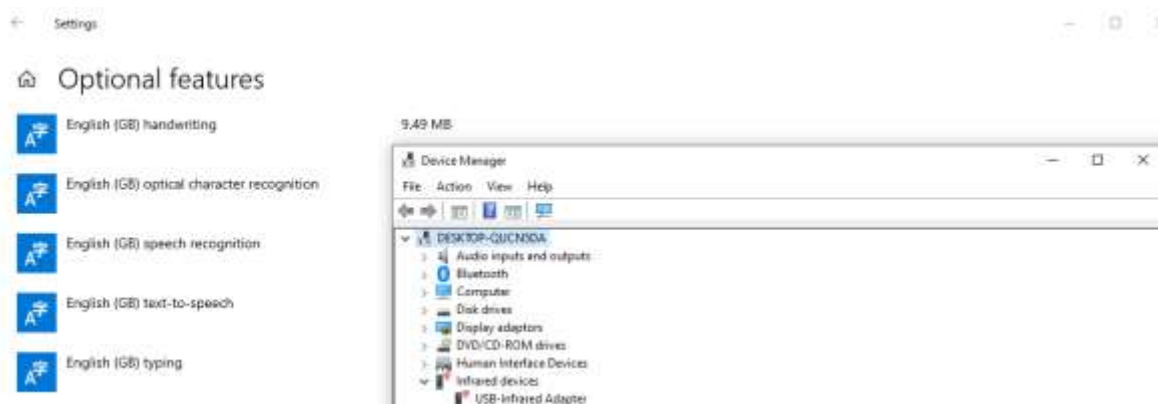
Settings

Optional features

English (GB) handwriting

9.49 MB

English (GB) optical character recognition

English (GB) speech recognition

English (GB) text-to-speech

English (GB) typing

Device Manager

File Action View Help

DESKTOP-QUCN5DA
Audio inputs and outputs
Bluetooth
Computer
Disk drives
Display adaptors
DVD/CD-ROM drives
Human Interface Devices
Infrared devices
USB-Infrared Adapter